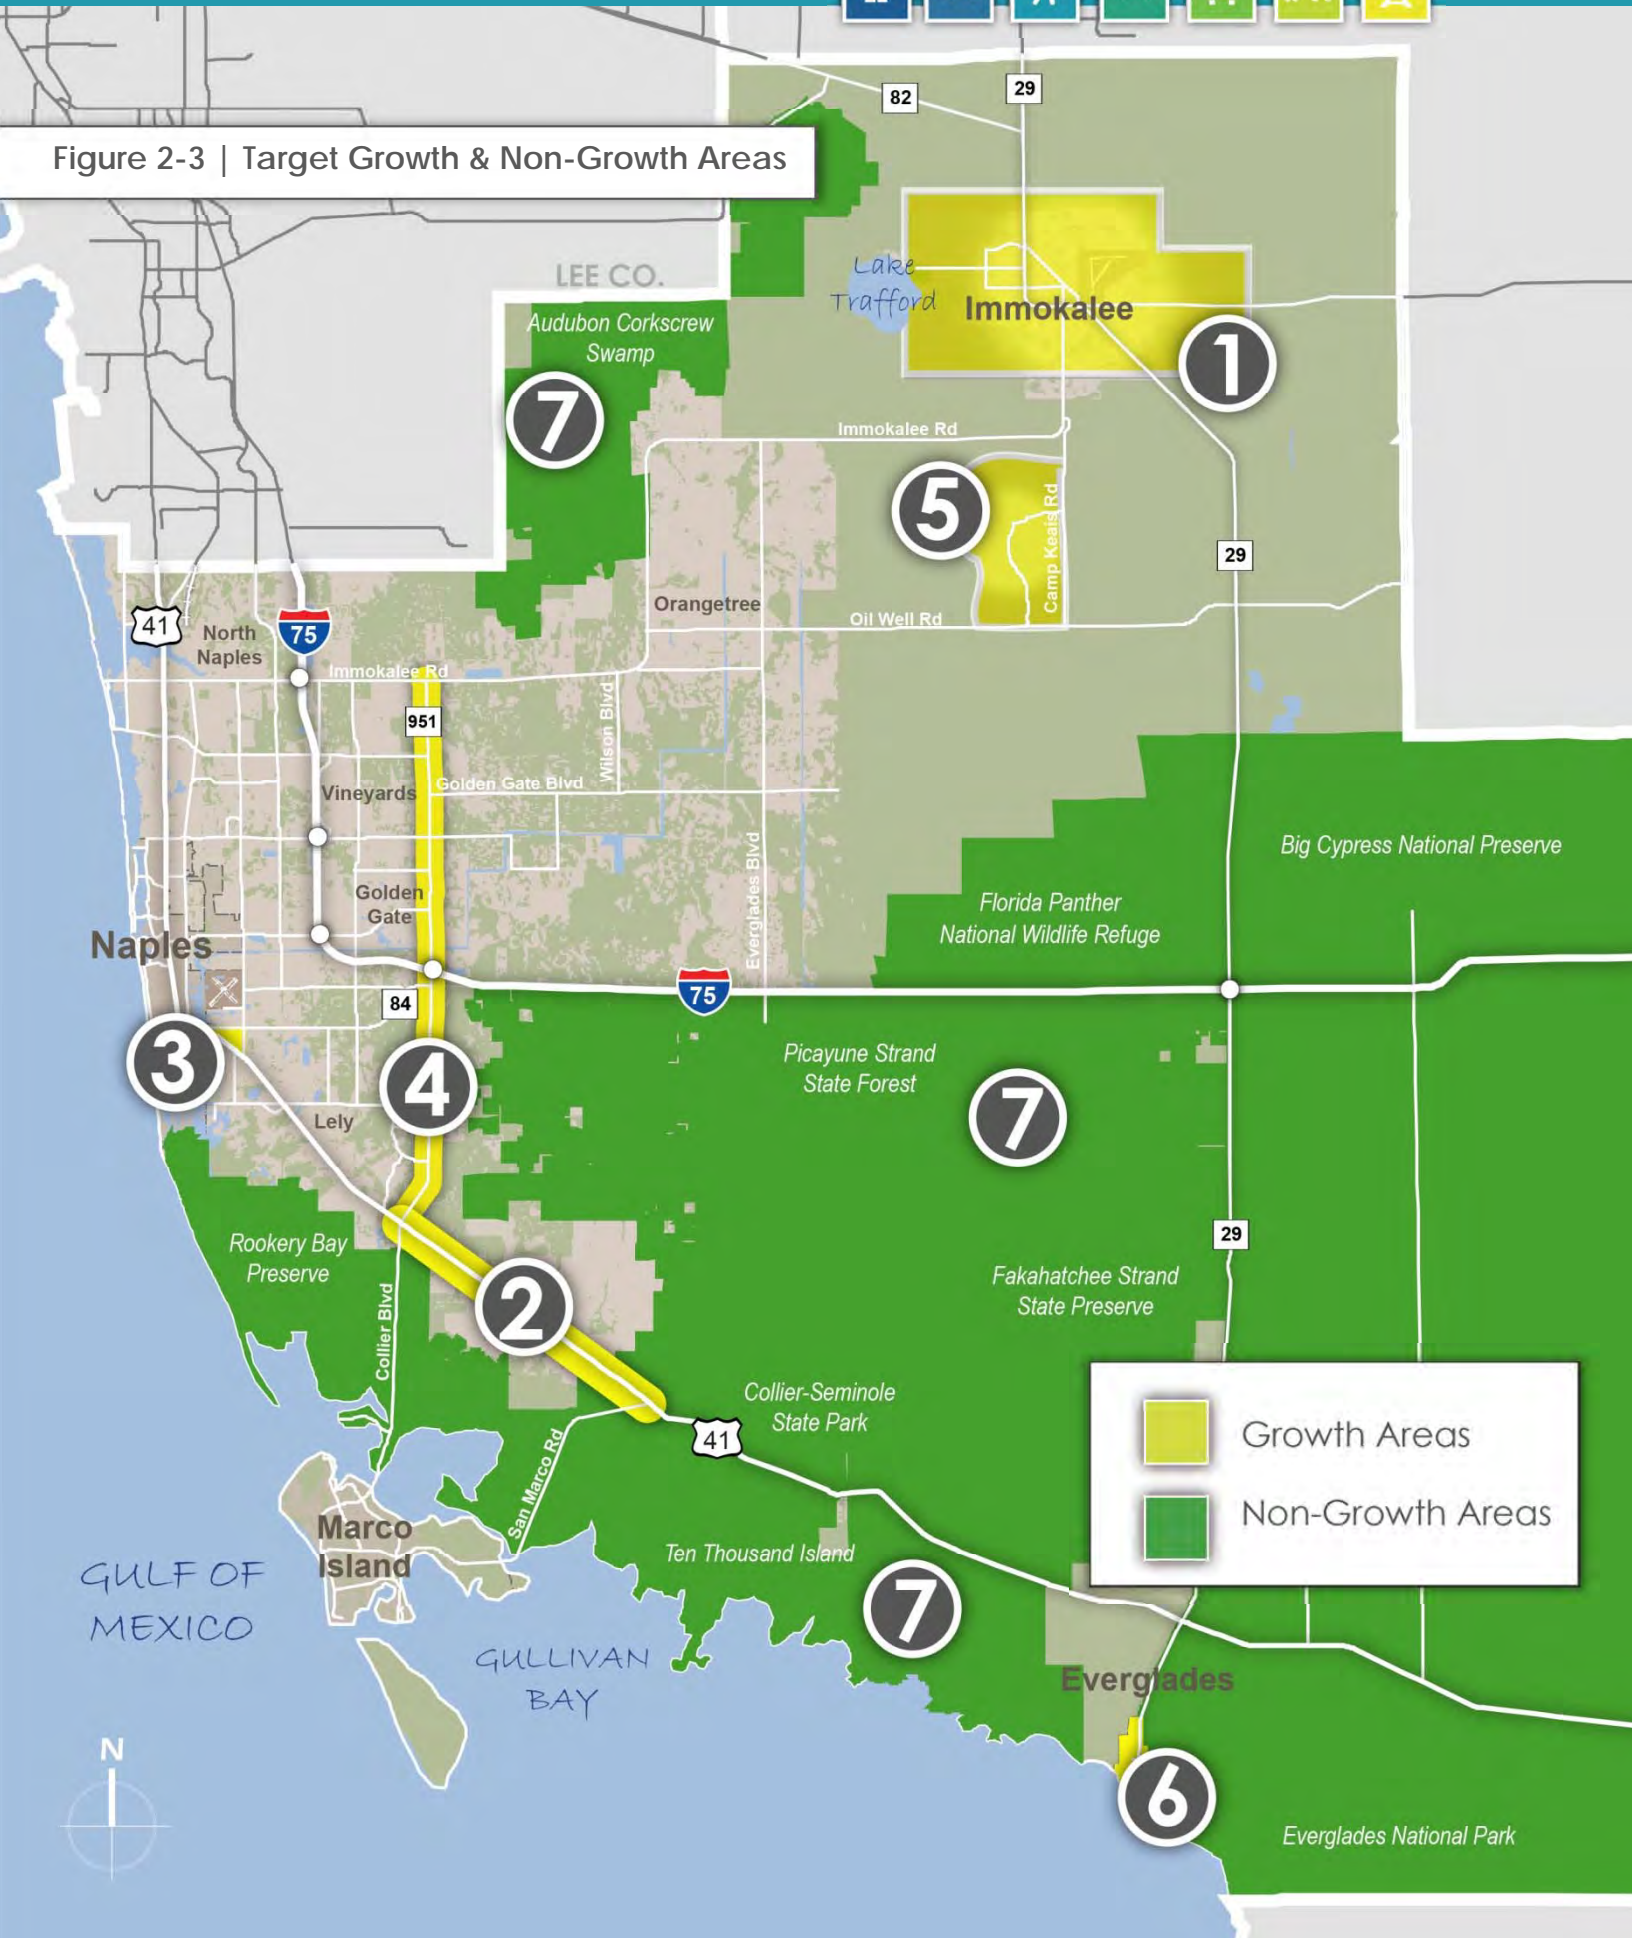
Figure 2-3 | Target Growth & Non-Growth Areas

82
29
LEE CO.
Lake Trafford
Immokalee
1
Audubon Corkscrew Swamp
7
Immokalee Rd
5
Camp Keais Rd
29
Orangetree
Oil Well Rd
41
North Naples
75
Immokalee Rd
951
Wilson Blvd
Vineyards
Golden Gate Blvd
Golden Gate
Everglades Blvd
Big Cypress National Preserve
Florida Panther National Wildlife Refuge
Naples
75
84
3
4
Picayune Strand State Forest
7
Lely
29
Rookery Bay Preserve
2
Collier Blvd
Fakahatchee Strand State Preserve
Collier-Seminole State Park
41
San Marco Rd
Growth Areas
Non-Growth Areas
Marco Island
Ten Thousand Island
7
GULF OF MEXICO
GULLIVAN BAY
Everglades
6
N
Everglades National Park